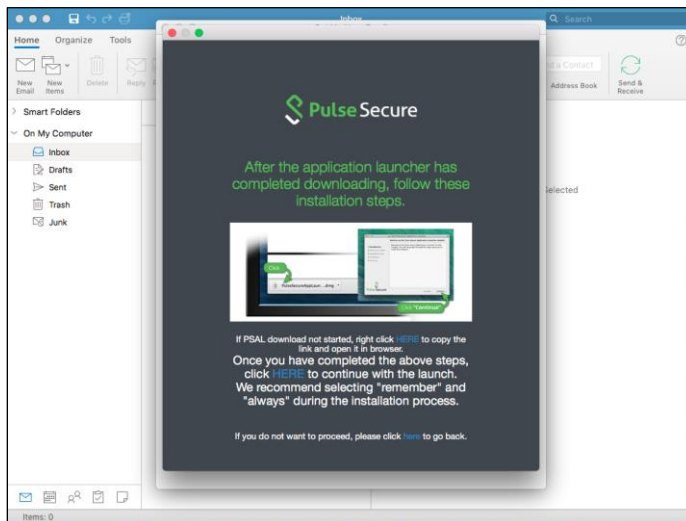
Inbox

Search

Home Organize Tools

New Email New Items Delete Reply

a Contact

Address Book

Send & Receive

Smart Folders

On My Computer

Inbox

Drafts

Sent

Trash

Junk

Selected

Pulse Secure

After the application launcher has completed downloading, follow these installation steps.

Click

PulseSecureAppLaun....dmg

Click "Continue"

If PSAL download not started, right click HERE to copy the link and open it in browser.

Once you have completed the above steps, click HERE to continue with the launch. We recommend selecting "remember" and "always" during the installation process.

If you do not want to proceed, please click here to go back.

Items: 0